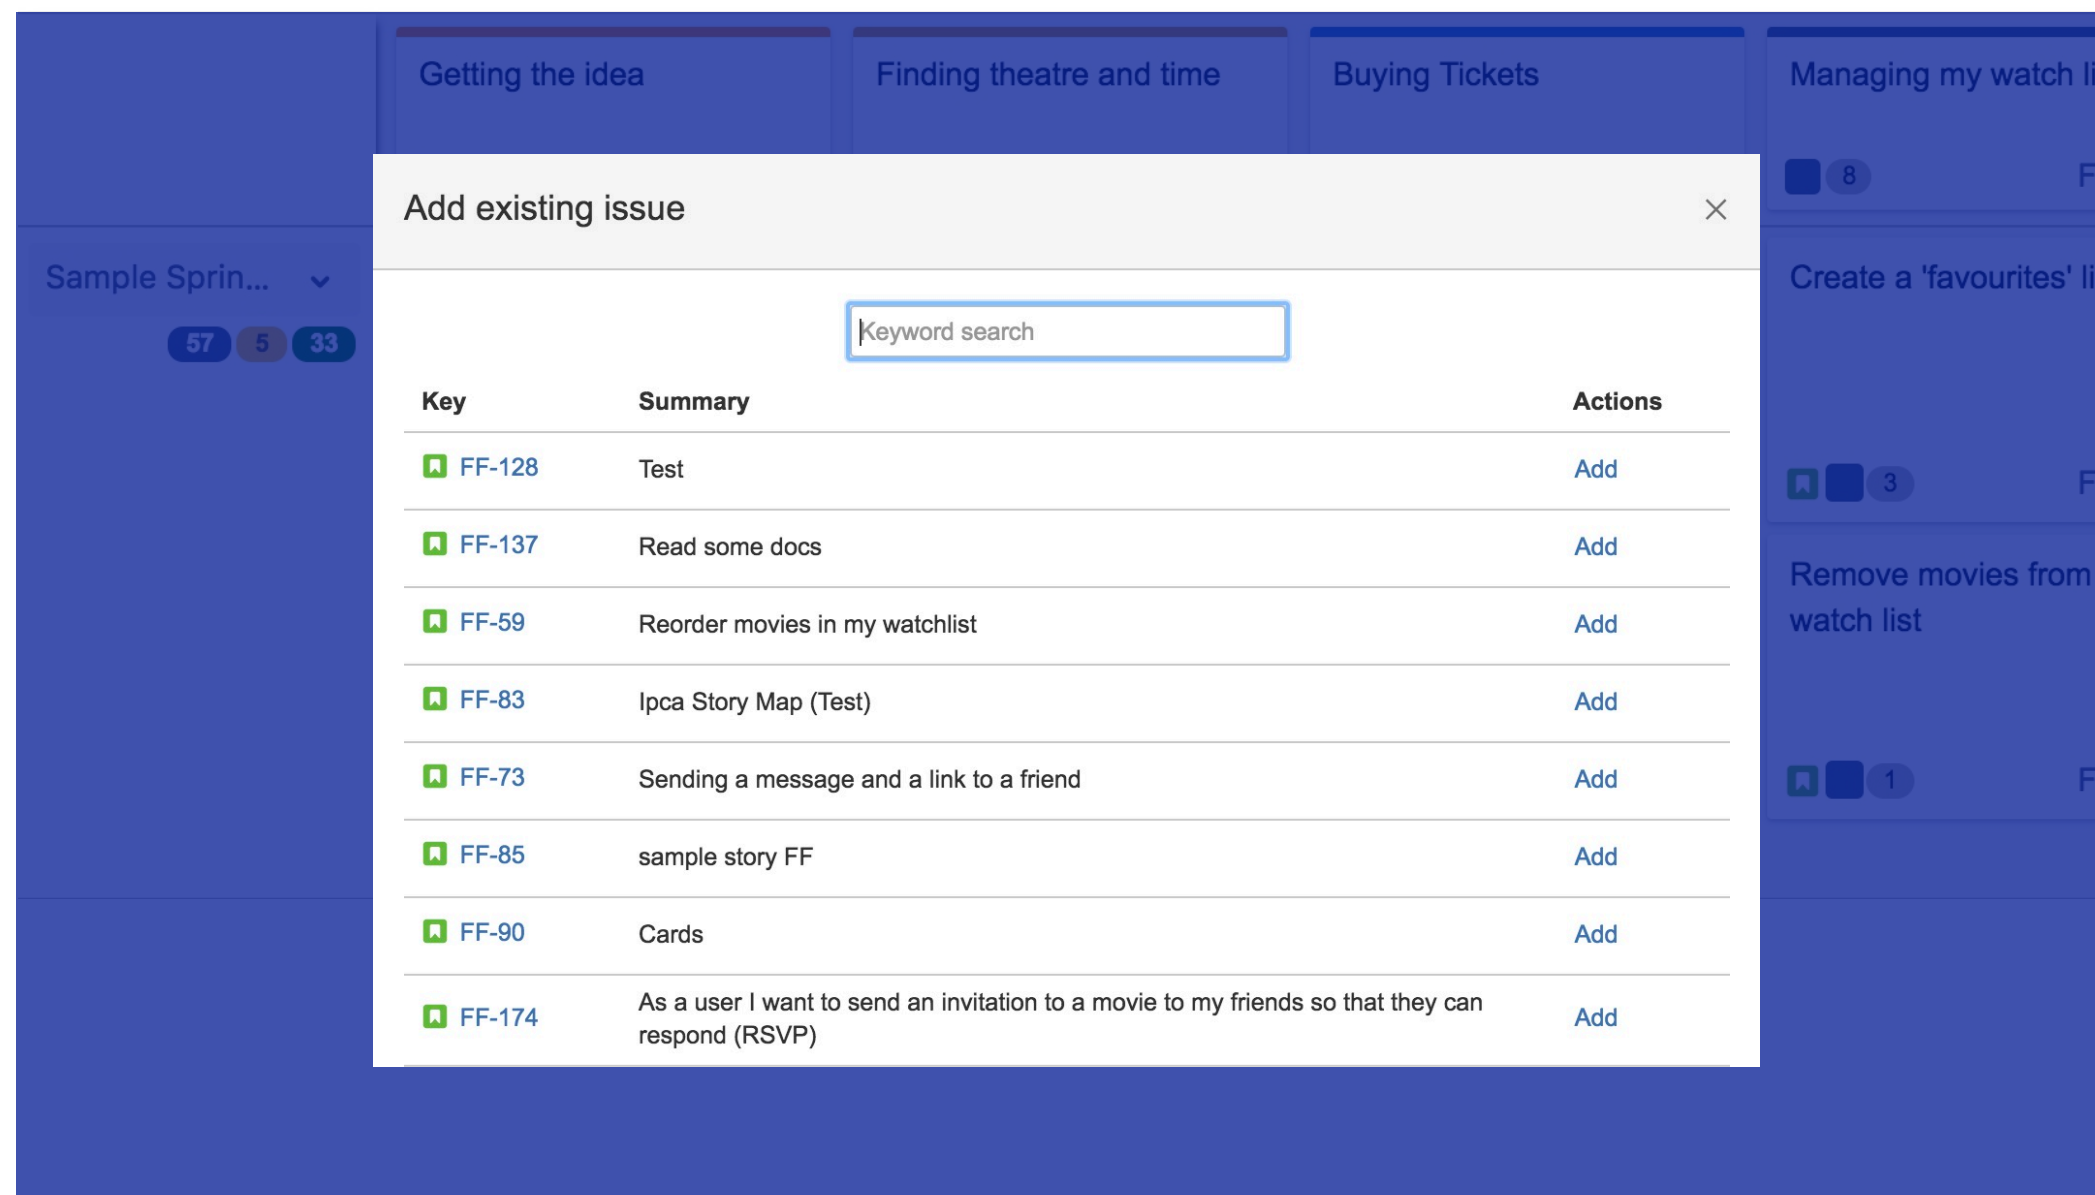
Getting the idea

Finding theatre and time

Buying Tickets

Managing my watch li

8

F

Sample Sprin...

57 5 33

Create a 'favourites' li

3

F

Remove movies from watch list

1

F

Add existing issue

×

Keyword search

| Key | Summary | Actions |
|---|---|---|
| FF-128 | Test | Add |
| FF-137 | Read some docs | Add |
| FF-59 | Reorder movies in my watchlist | Add |
| FF-83 | Ipca Story Map (Test) | Add |
| FF-73 | Sending a message and a link to a friend | Add |
| FF-85 | sample story FF | Add |
| FF-90 | Cards | Add |
| FF-174 | As a user I want to send an invitation to a movie to my friends so that they can respond (RSVP) | Add |